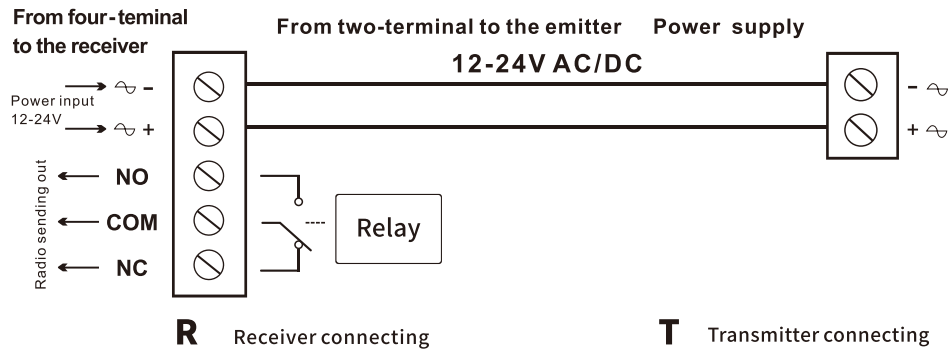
From four-teminal to the receiver

From two-terminal to the emitter Power supply

12-24V AC/DC

Power input 12-24V

- 

+

Radio sending out

NO

COM

NC

Relay

- 

+

R Receiver connecting

T Transmitter connecting